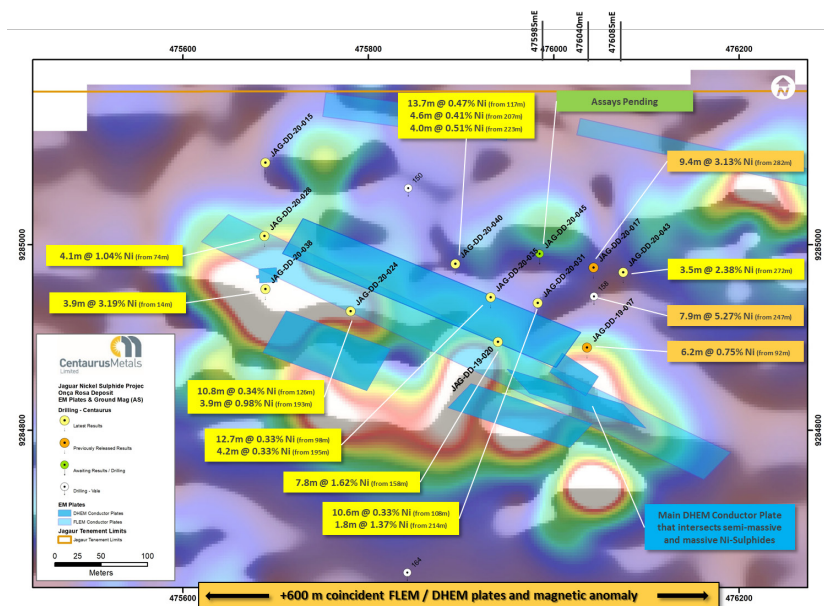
475985mE
476040mE
476085mE

475600
475800
476200

9285000
9284800

13.7m @ 0.47% Ni (from 117m)
4.6m @ 0.41% Ni (from 207m)
4.0m @ 0.51% Ni (from 229m)

Assays Pending

9.4m @ 3.13% Ni (from 282m)

JAG-DD-20-015
JAG-DD-20-026
JAG-DD-20-038
JAG-DD-20-024
JAG-DD-20-040
JAG-DD-20-035
JAG-DD-20-045
JAG-DD-20-031
JAG-DD-20-017
JAG-DD-20-043
JAG-DD-19-017
JAG-DD-19-020
JAG-DD-19-029

150
156
164

4.1m @ 1.04% Ni (from 74m)

3.5m @ 2.38% Ni (from 272m)

3.9m @ 3.19% Ni (from 14m)

7.9m @ 5.27% Ni (from 247m)

6.2m @ 0.75% Ni (from 92m)

CentaurusMetals
Limited

Jaguar Nickel Sulphide Projec
Onça Rosa Deposit
EM Plates & Ground Mag (AS)
Drilling - Centaurus
Latest Results
Previously Released Results
Awaiting Results / Drilling
Drilling - Vale
EM Plates
DHEM Conductor Plates
FLEM Conductor Plates
Jaguar Tenement Limits
Jaguar Tenement Limits

0 25 50 100
Meters

10.8m @ 0.34% Ni (from 126m)
3.9m @ 0.98% Ni (from 193m)

12.7m @ 0.33% Ni (from 98m)
4.2m @ 0.33% Ni (from 195m)

7.8m @ 1.62% Ni (from 158m)

10.6m @ 0.33% Ni (from 108m)
1.8m @ 1.37% Ni (from 214m)

Main DHEM Conductor Plate that intersects semi-massive and massive Ni-Sulphides

+600 m coincident FLEM / DHEM plates and magnetic anomaly